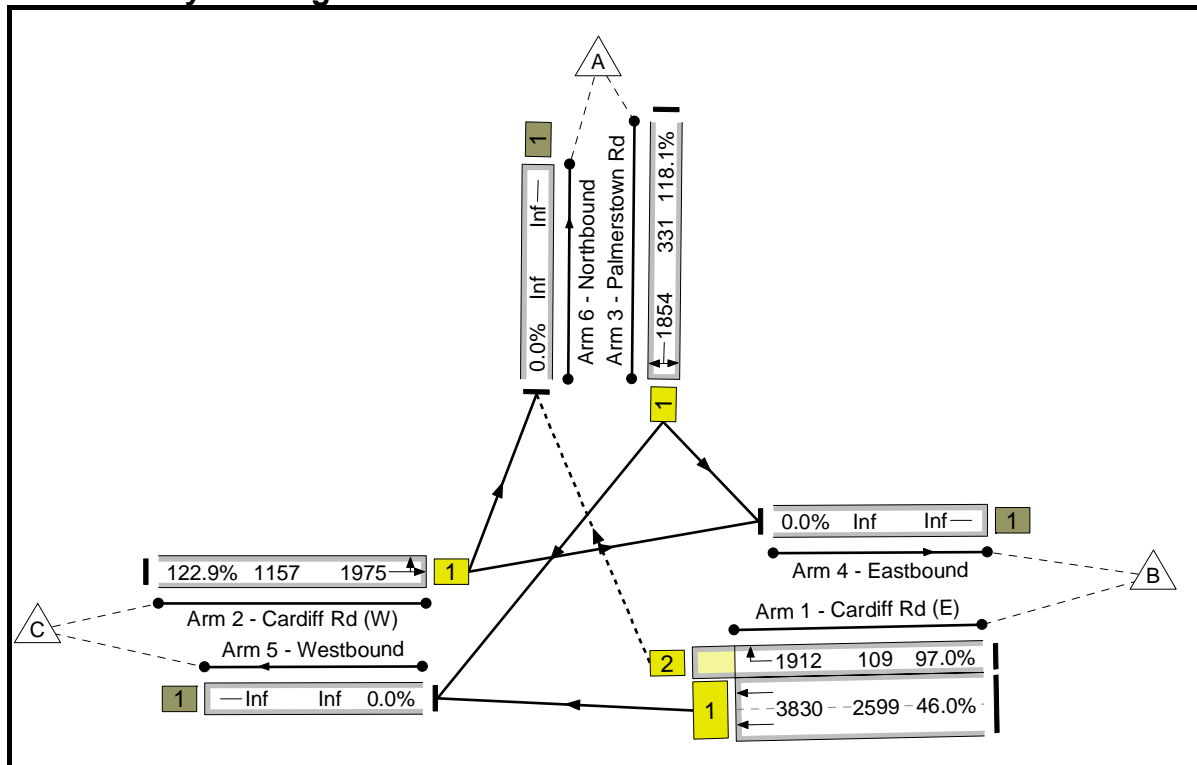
A

1

0.0% Inf Inf

Arm 6 - Northbound
Arm 3 - Palmerstown Rd

1854 331 118.1%

1

0.0% Inf Inf

1

Arm 4 - Eastbound

B

122.9% 1157 1975

1

Arm 2 - Cardiff Rd (W)

C

Arm 5 - Westbound

Arm 1 - Cardiff Rd (E)

2

1912 109 97.0%

1

Inf Inf 0.0%

1

3830 2599 46.0%